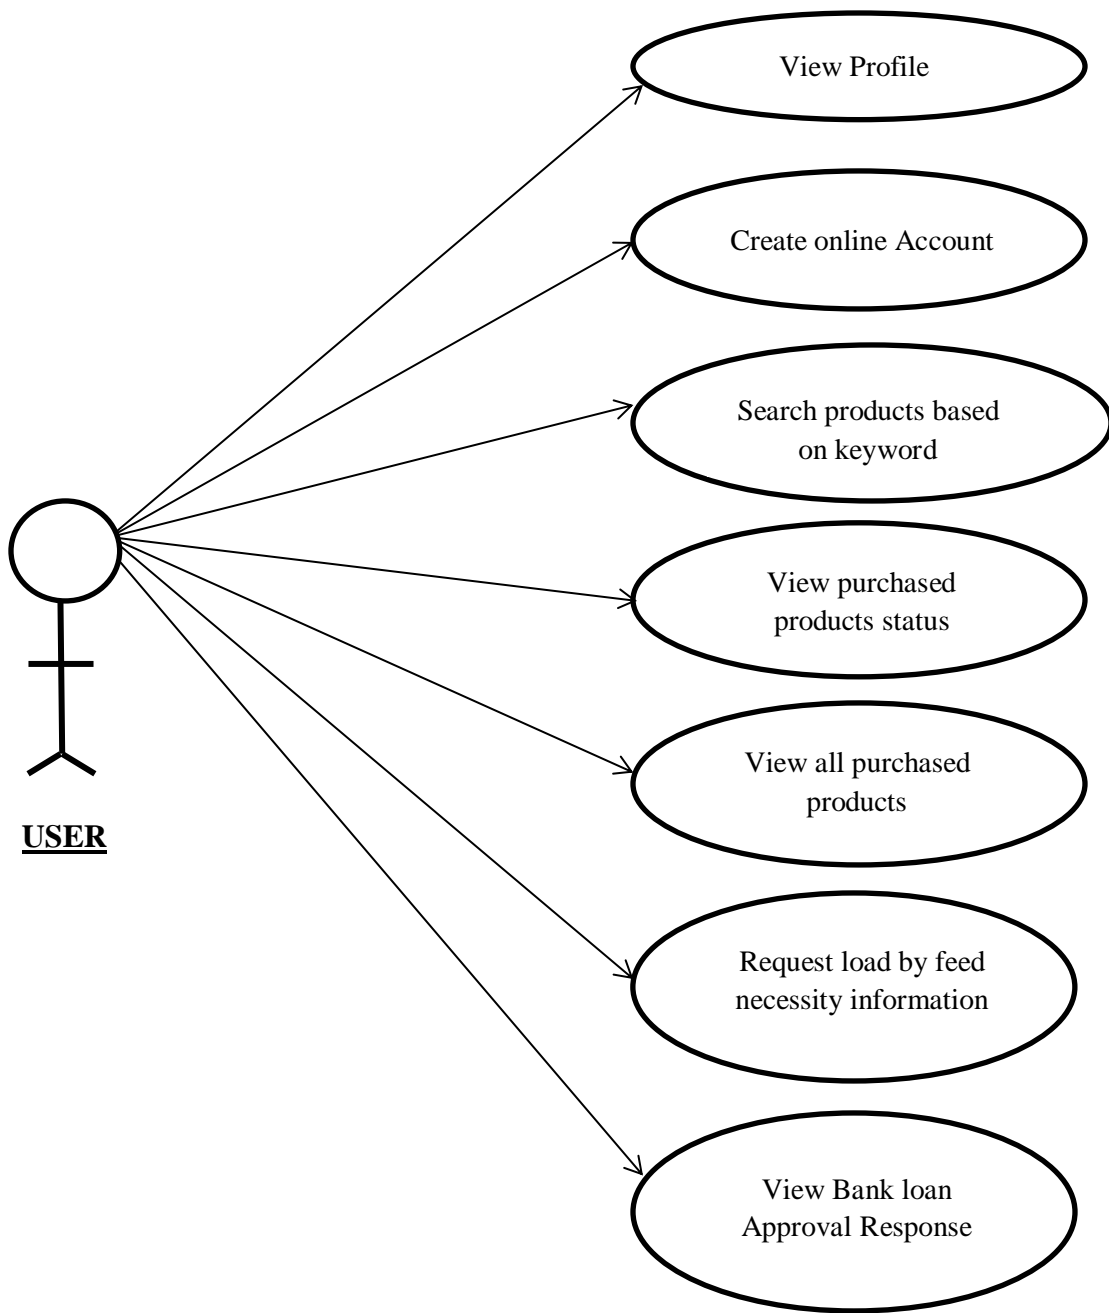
USER

View Profile

Create online Account

Search products based on keyword

View purchased products status

View all purchased products

Request load by feed necessity information

View Bank loan Approval Response